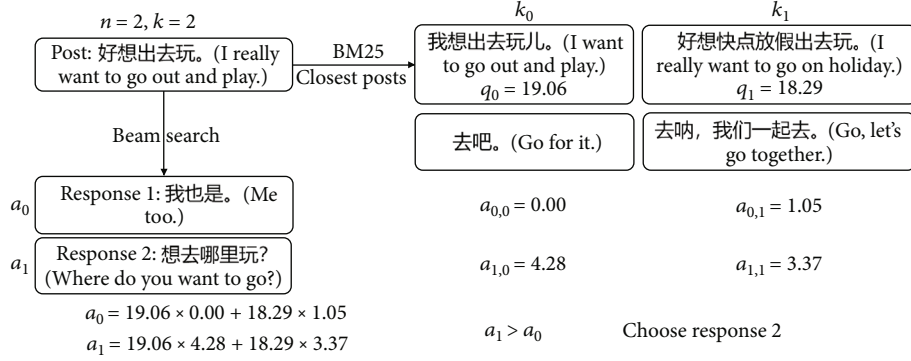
$n = 2, k = 2$

Post: 好想出去玩。(I really want to go out and play.)

BM25

Closest posts

Beam search

$a_0$ Response 1: 我也是。(Me too.)

$a_1$ Response 2: 想去哪里玩? (Where do you want to go?)

$a_0 = 19.06 \times 0.00 + 18.29 \times 1.05$

$a_1 = 19.06 \times 4.28 + 18.29 \times 3.37$

$k_0$

我想出去玩儿。(I want to go out and play.) $q_0 = 19.06$

去吧。(Go for it.)

$a_{0,0} = 0.00$

$a_{1,0} = 4.28$

$a_1 > a_0$

$k_1$

好想快点放假出去玩。(I really want to go on holiday.) $q_1 = 18.29$

去呐，我们一起去。(Go, let's go together.)

$a_{0,1} = 1.05$

$a_{1,1} = 3.37$

Choose response 2